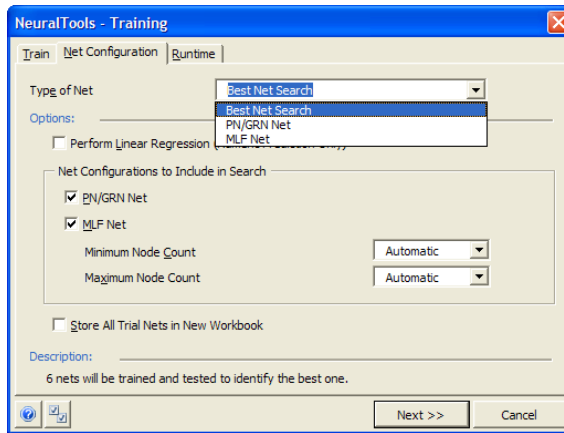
NeuralTools - Training

Train | Net Configuration | Runtime

Type of Net | Best Net Search

Best Net Search
PN/GRN Net
MLF Net

Options:

Perform Linear Regression ([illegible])

Net Configurations to Include in Search

PN/GRN Net

MLF Net

Minimum Node Count | Automatic

Maximum Node Count | Automatic

Store All Trial Nets in New Workbook

Description:

6 nets will be trained and tested to identify the best one.

Next >>

Cancel